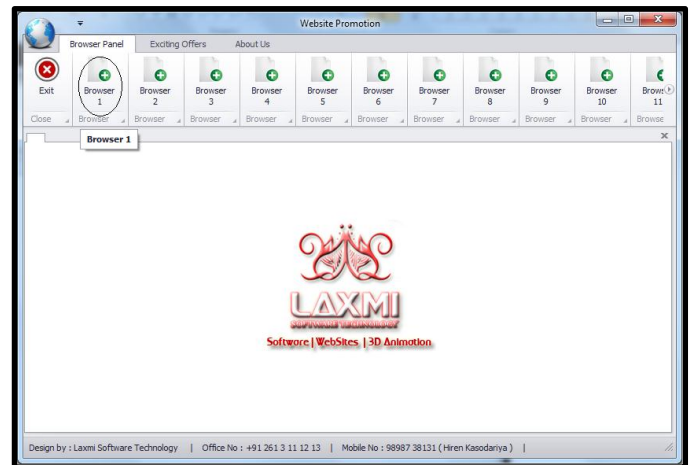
Website Promotion

Browser Panel | Exciting Offers | About Us

Exit
Browser 1
Browser 2
Browser 3
Browser 4
Browser 5
Browser 6
Browser 7
Browser 8
Browser 9
Browser 10
Brows 11

Close | Browser | Browser | Browser | Browser | Browser | Browser | Browser | Browser | Browser | Browser | Browse

Browser 1

LAXMI
SOFTWARE TECHNOLOGY
Software | WebSites | 3D Animotion

Design by : Laxmi Software Technology | Office No : +91 261 3 11 12 13 | Mobile No : 98987 38131 ( Hiren Kasodariya ) |